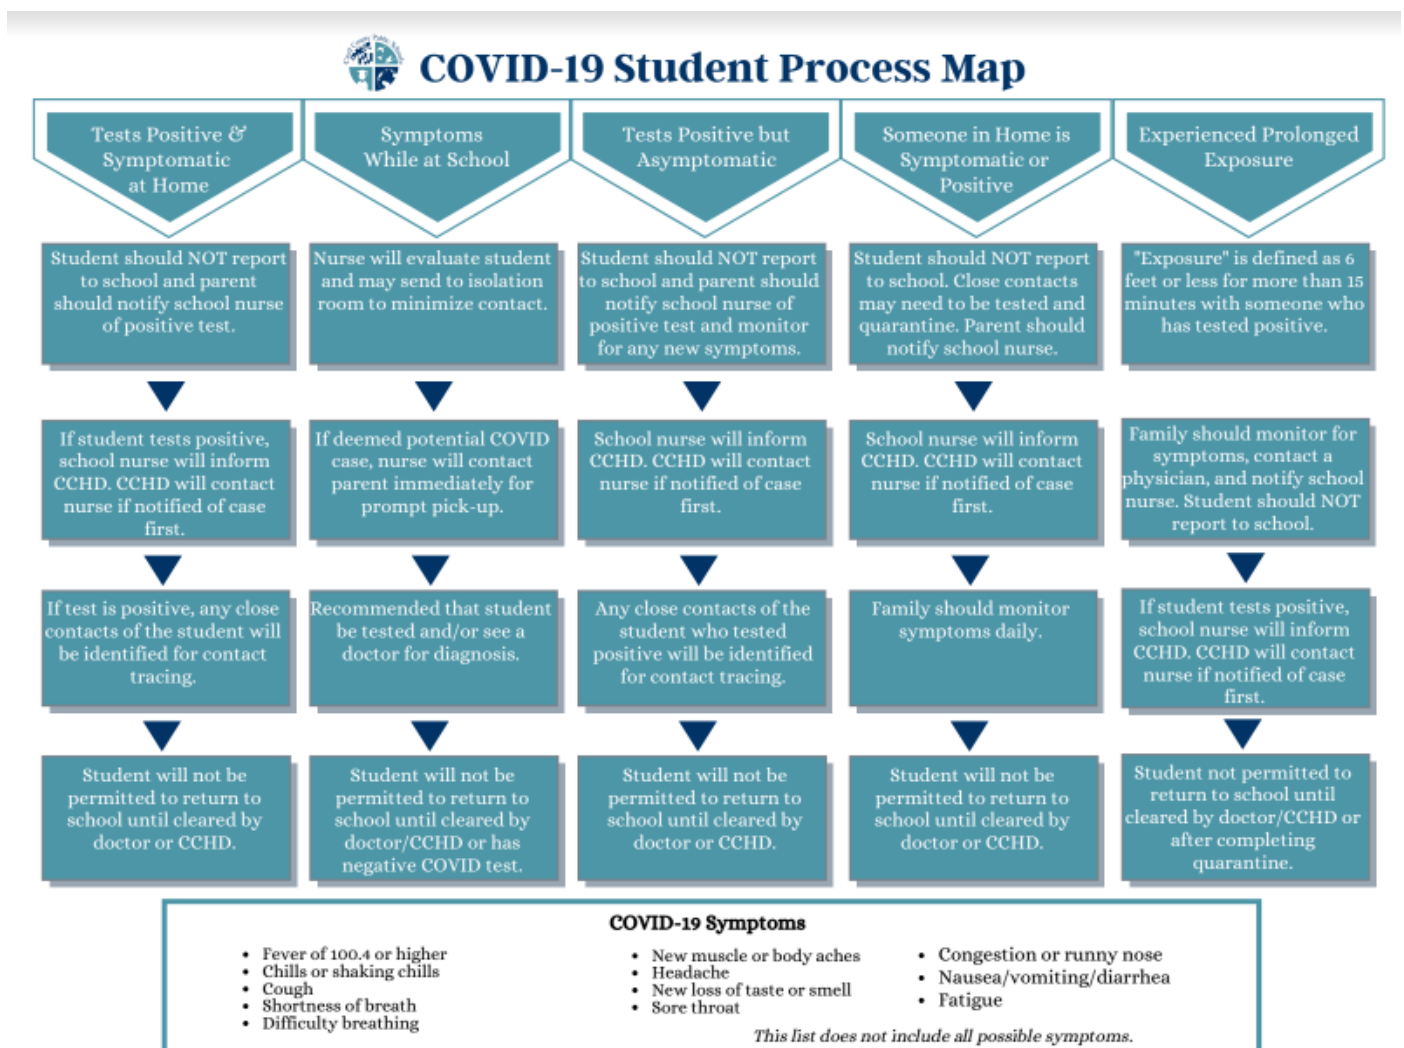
COVID-19 Student Process Map

Tests Positive & Symptomatic at Home

Student should NOT report to school and parent should notify school nurse of positive test.

If student tests positive, school nurse will inform CCHD. CCHD will contact nurse if notified of case first.

If test is positive, any close contacts of the student will be identified for contact tracing.

Student will not be permitted to return to school until cleared by doctor or CCHD.

Symptoms While at School

Nurse will evaluate student and may send to isolation room to minimize contact.

If deemed potential COVID case, nurse will contact parent immediately for prompt pick-up.

Recommended that student be tested and/or see a doctor for diagnosis.

Student will not be permitted to return to school until cleared by doctor/CCHD or has negative COVID test.

Tests Positive but Asymptomatic

Student should NOT report to school and parent should notify school nurse of positive test and monitor for any new symptoms.

School nurse will inform CCHD. CCHD will contact nurse if notified of case first.

Any close contacts of the student who tested positive will be identified for contact tracing.

Student will not be permitted to return to school until cleared by doctor or CCHD.

Someone in Home is Symptomatic or Positive

Student should NOT report to school. Close contacts may need to be tested and quarantine. Parent should notify school nurse.

School nurse will inform CCHD. CCHD will contact nurse if notified of case first.

Family should monitor symptoms daily.

Student will not be permitted to return to school until cleared by doctor or CCHD.

Experienced Prolonged Exposure

"Exposure" is defined as 6 feet or less for more than 15 minutes with someone who has tested positive.

Family should monitor for symptoms, contact a physician, and notify school nurse. Student should NOT report to school.

If student tests positive, school nurse will inform CCHD. CCHD will contact nurse if notified of case first.

Student not permitted to return to school until cleared by doctor/CCHD or after completing quarantine.

COVID-19 Symptoms

• Fever of 100.4 or higher
• Chills or shaking chills
• Cough
• Shortness of breath
• Difficulty breathing

• New muscle or body aches
• Headache
• New loss of taste or smell
• Sore throat

• Congestion or runny nose
• Nausea/vomiting/diarrhea
• Fatigue

This list does not include all possible symptoms.